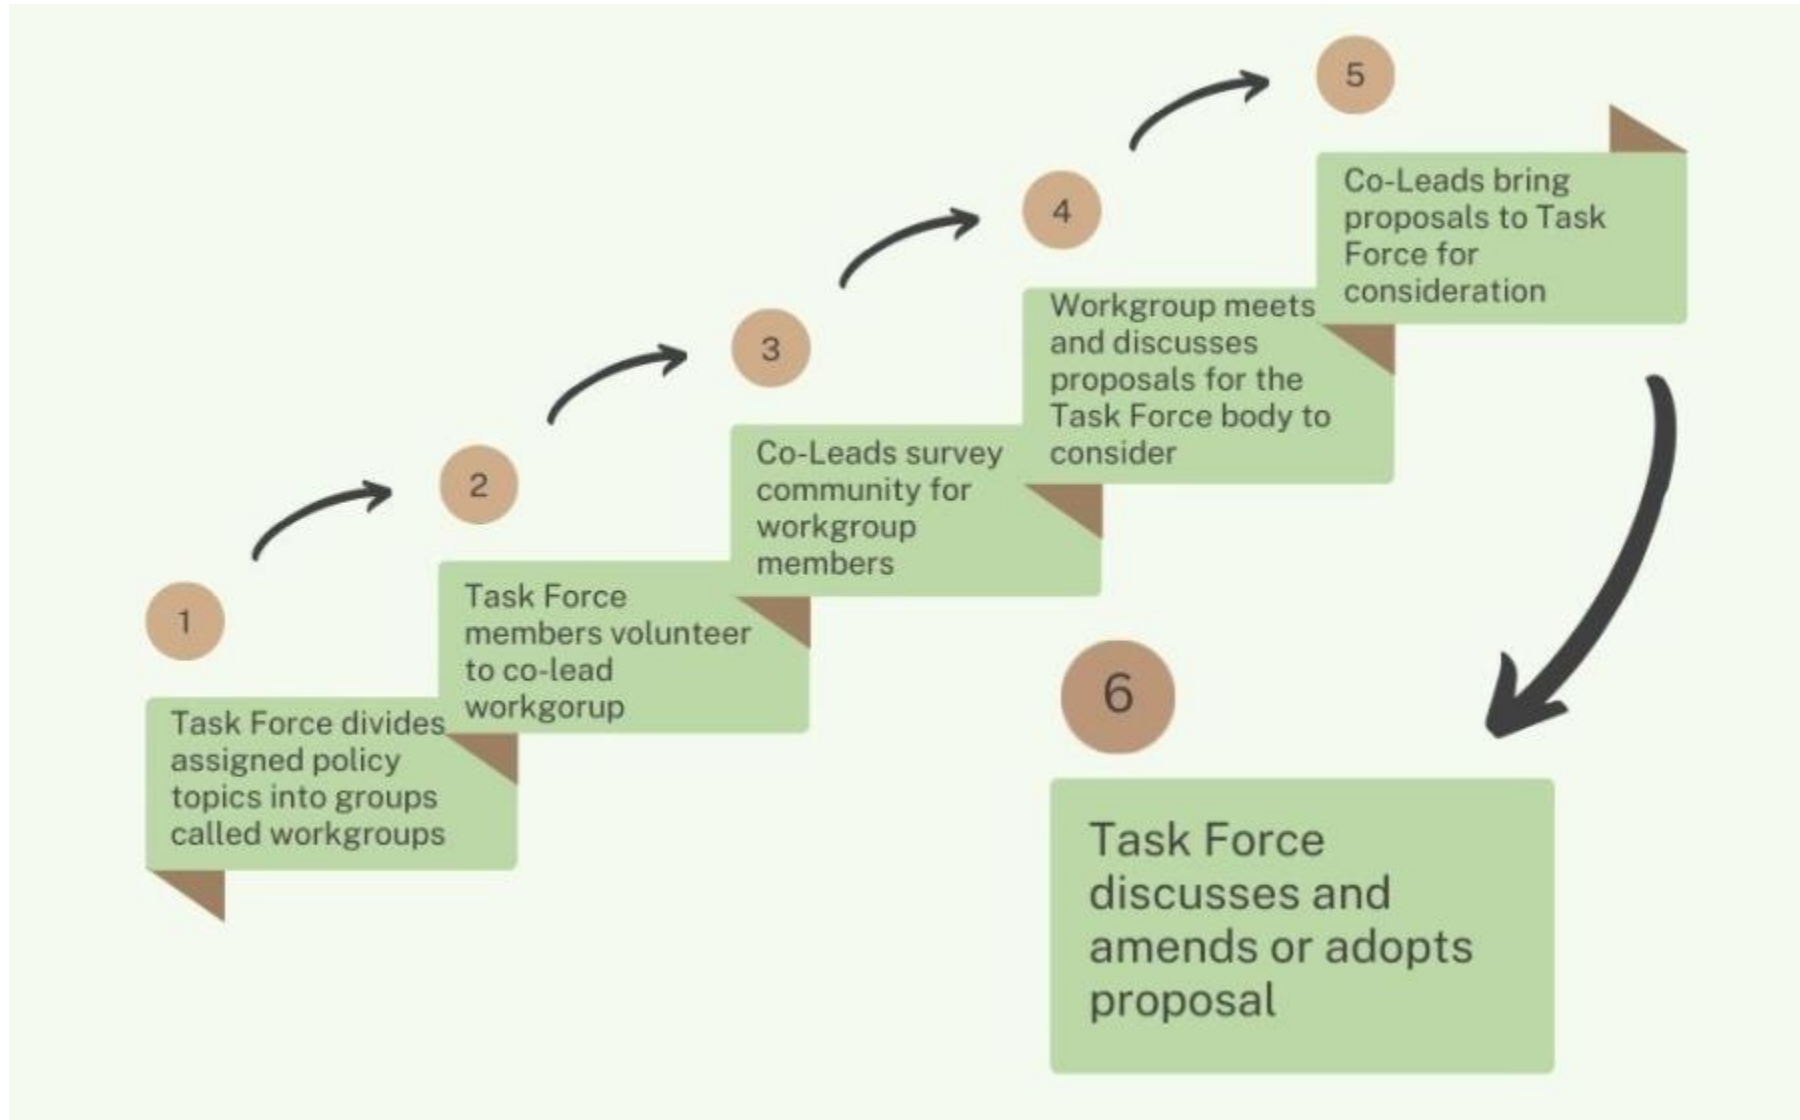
1

Task Force divides assigned policy topics into groups called workgroups

2

Task Force members volunteer to co-lead workgorup

3

Co-Leads survey community for workgroup members

4

Workgroup meets and discusses proposals for the Task Force body to consider

5

Co-Leads bring proposals to Task Force for consideration

6

Task Force discusses and amends or adopts proposal